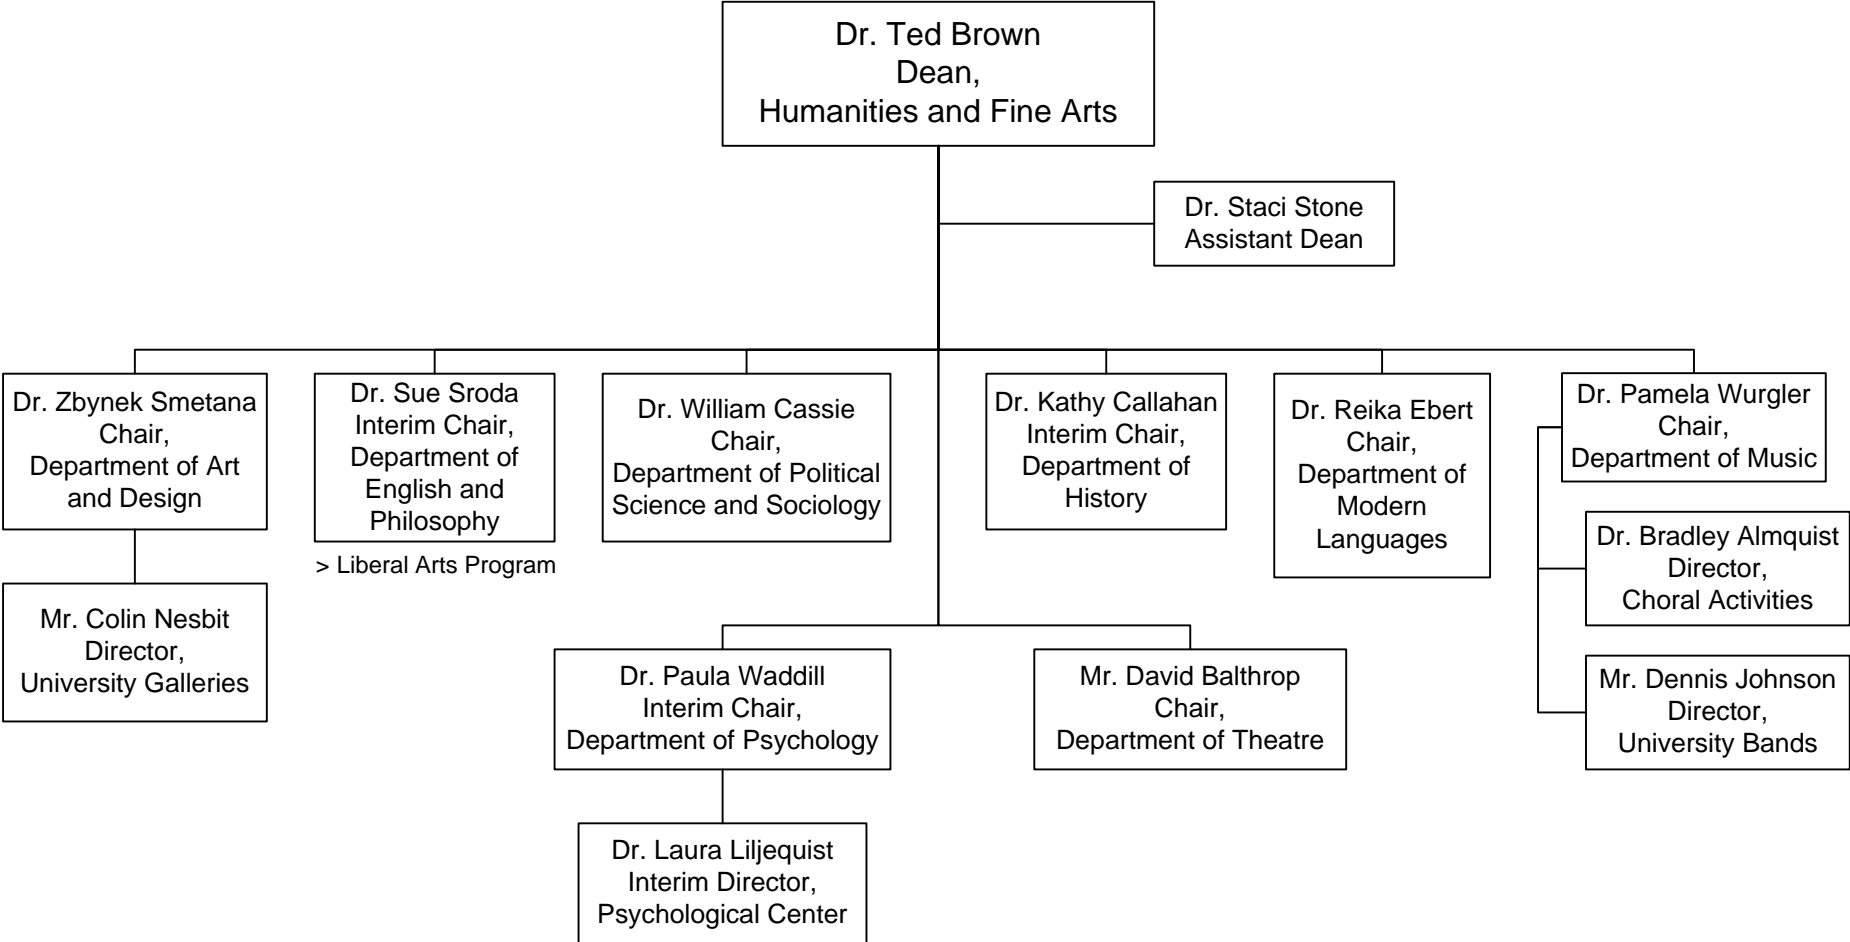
Dr. Ted Brown
Dean,
Humanities and Fine Arts

Dr. Staci Stone
Assistant Dean

Dr. Zbynek Smetana
Chair,
Department of Art and Design

Mr. Colin Nesbit
Director,
University Galleries

Dr. Sue Sroda
Interim Chair,
Department of English and Philosophy

> Liberal Arts Program

Dr. William Cassie
Chair,
Department of Political Science and Sociology

Dr. Kathy Callahan
Interim Chair,
Department of History

Dr. Reika Ebert
Chair,
Department of Modern Languages

Dr. Pamela Wurgler
Chair,
Department of Music

Dr. Bradley Almquist
Director,
Choral Activities

Mr. Dennis Johnson
Director,
University Bands

Dr. Paula Waddill
Interim Chair,
Department of Psychology

Dr. Laura Liljequist
Interim Director,
Psychological Center

Mr. David Balthrop
Chair,
Department of Theatre